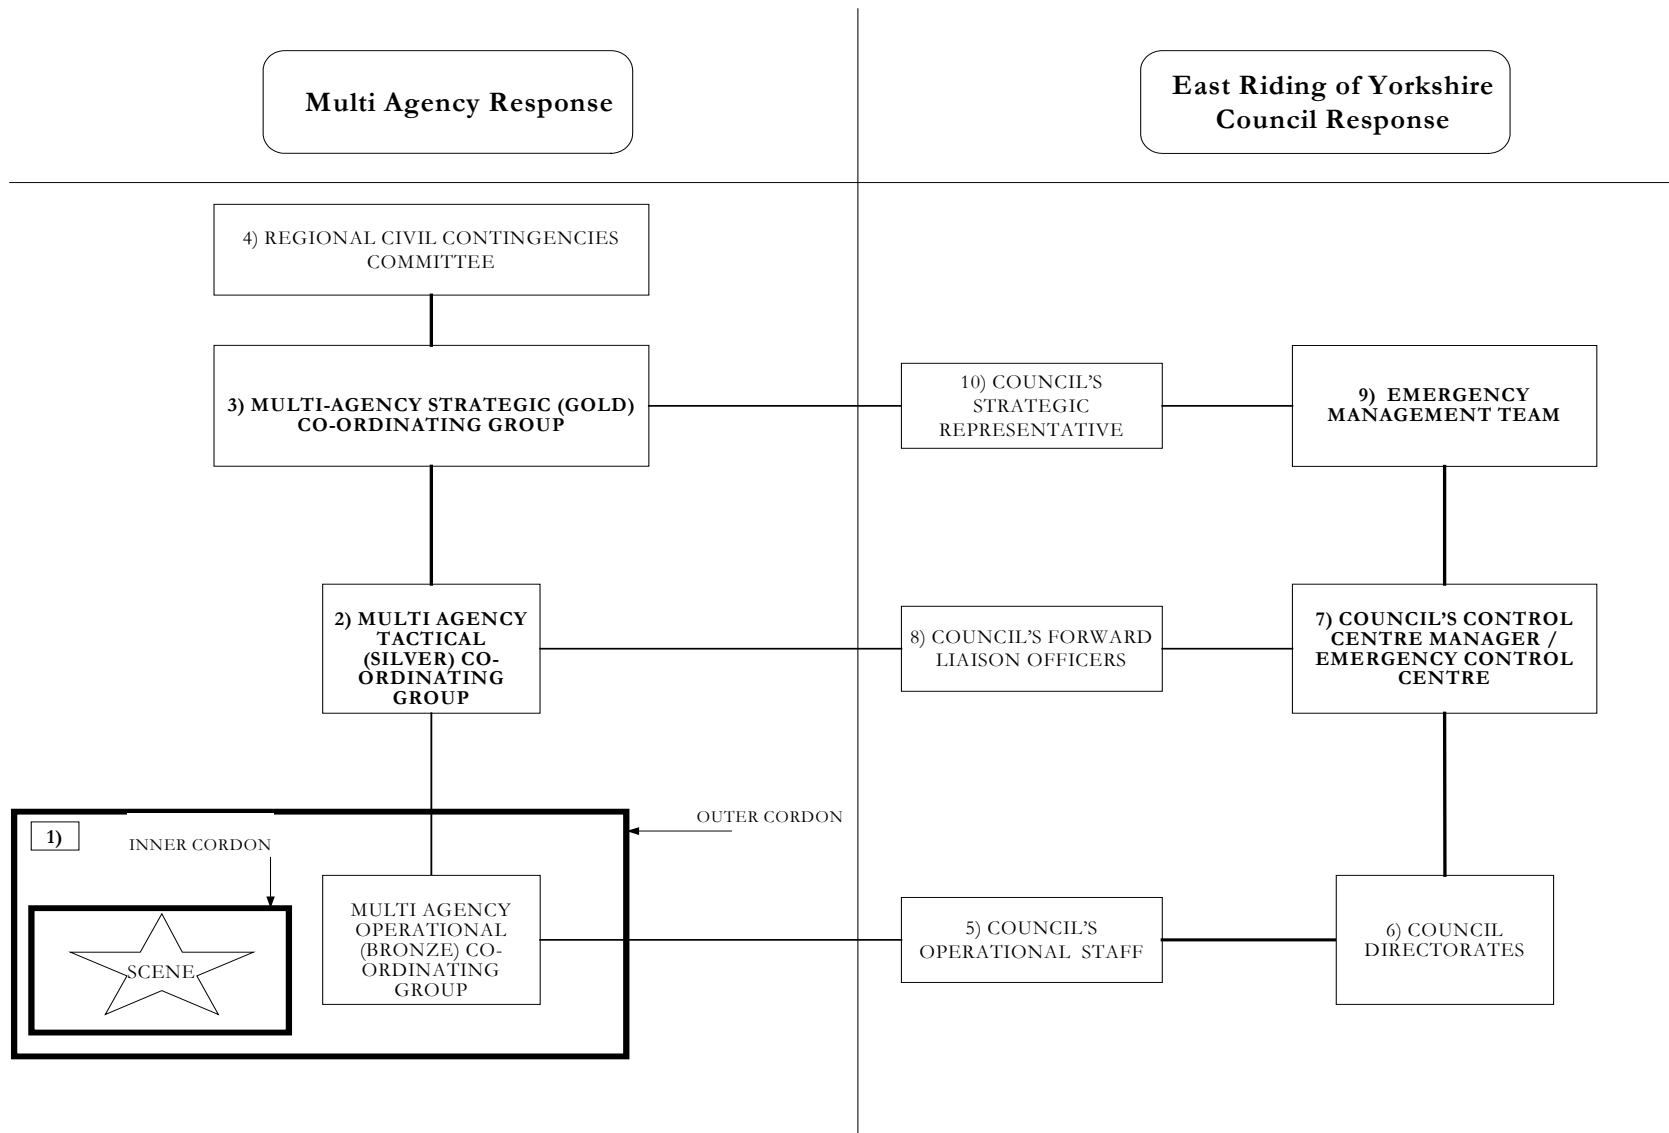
Multi Agency Response

East Riding of Yorkshire Council Response

4) REGIONAL CIVIL CONTINGENCIES COMMITTEE

3) MULTI-AGENCY STRATEGIC (GOLD) CO-ORDINATING GROUP

10) COUNCIL'S STRATEGIC REPRESENTATIVE

9) EMERGENCY MANAGEMENT TEAM

2) MULTI AGENCY TACTICAL (SILVER) CO-ORDINATING GROUP

8) COUNCIL'S FORWARD LIAISON OFFICERS

7) COUNCIL'S CONTROL CENTRE MANAGER / EMERGENCY CONTROL CENTRE

OUTER CORDON

1)

INNER CORDON

SCENE

MULTI AGENCY OPERATIONAL (BRONZE) CO-ORDINATING GROUP

5) COUNCIL'S OPERATIONAL STAFF

6) COUNCIL DIRECTORATES